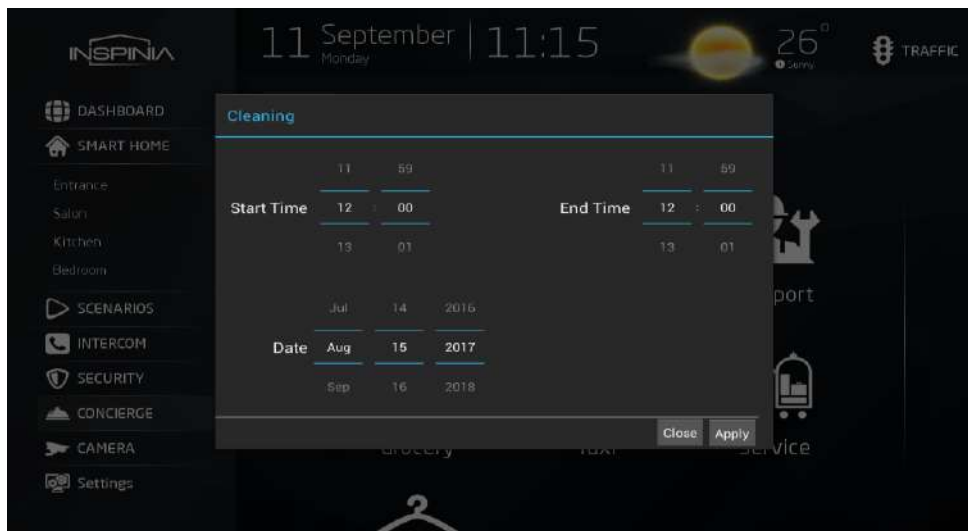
INSPINIA

11 September Monday | 11:15

26° Sunny

TRAFFIC

DASHBOARD
SMART HOME
Entrance
Salon
Kitchen
Bedroom
SCENARIOS
INTERCOM
SECURITY
CONCIERGE
CAMERA
Settings

Cleaning

Start Time
11 59
12 : 00
13 01

End Time
11 59
12 : 00
13 01

Date
Jul 14 2016
Aug 15 2017
Sep 16 2018

Close Apply

port

Grocery

Taxi

Service